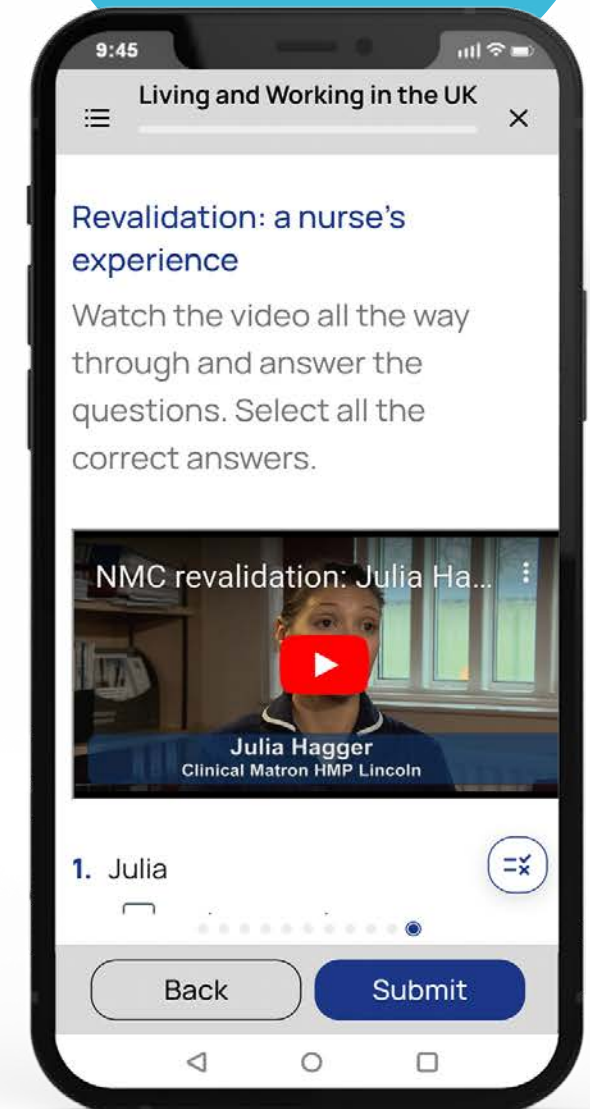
9:45

Living and Working in the UK

Revalidation: a nurse's experience

Watch the video all the way through and answer the questions. Select all the correct answers.

NMC revalidation: Julia Ha...

Julia Hagger
Clinical Matron HMP Lincoln

1. Julia

Back

Submit